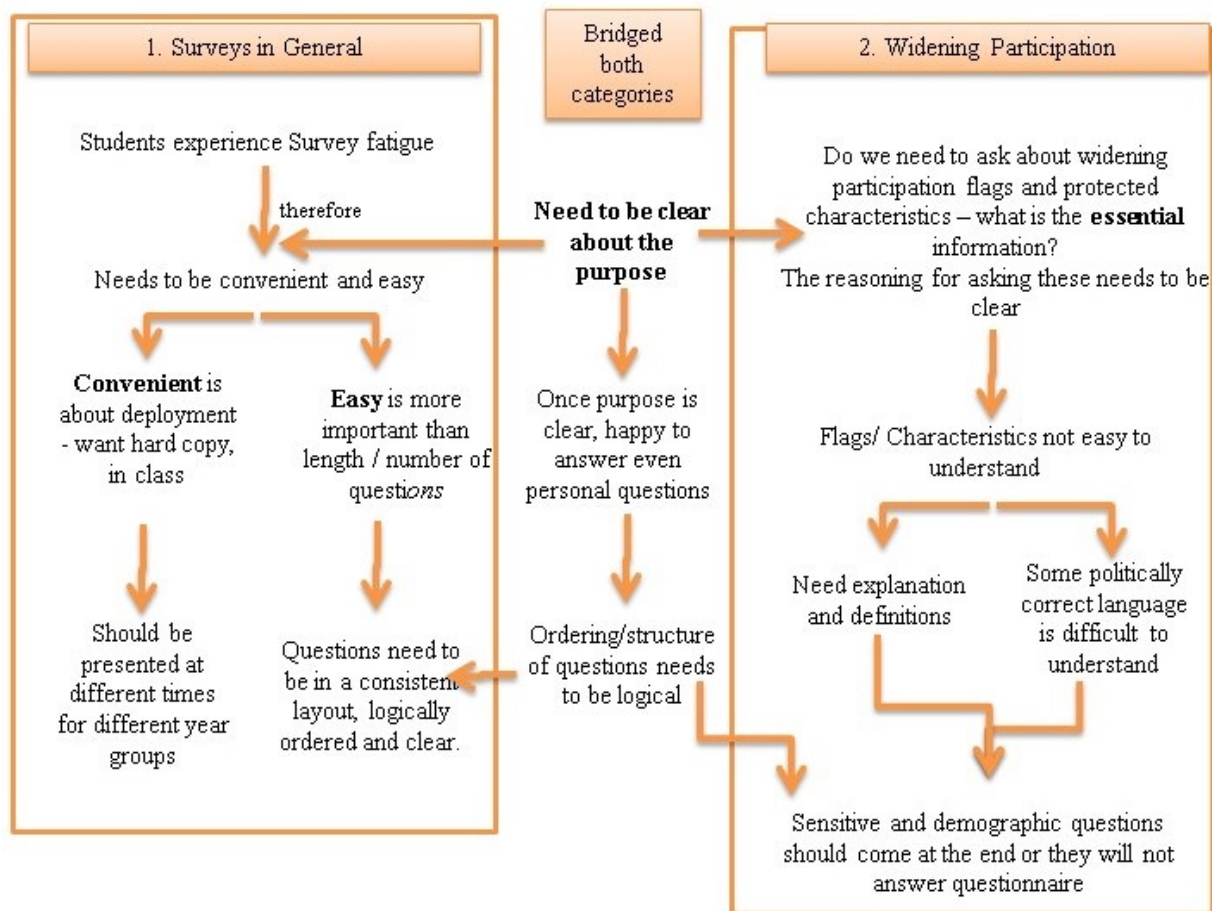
1. Surveys in General

Bridged both categories

2. Widening Participation

Students experience Survey fatigue

therefore

Needs to be convenient and easy

**Convenient** is about deployment - want hard copy, in class

**Easy** is more important than length / number of questions

Should be presented at different times for different year groups

Questions need to be in a consistent layout, logically ordered and clear.

**Need to be clear about the purpose**

Once purpose is clear, happy to answer even personal questions

Ordering/structure of questions needs to be logical

Do we need to ask about widening participation flags and protected characteristics – what is the **essential** information?
The reasoning for asking these needs to be clear

Flags/ Characteristics not easy to understand

Need explanation and definitions

Some politically correct language is difficult to understand

Sensitive and demographic questions should come at the end or they will not answer questionnaire